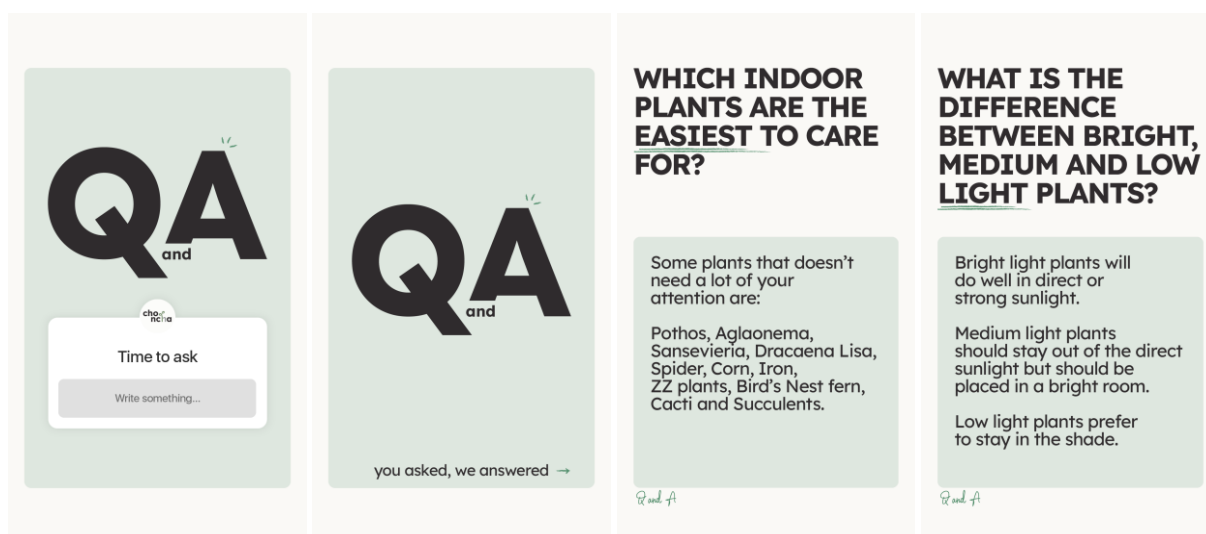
Q and A

cho ncha

Time to ask

Write something...

Q and A

you asked, we answered →

WHICH INDOOR PLANTS ARE THE EASIEST TO CARE FOR?

Some plants that doesn't need a lot of your attention are:

Pothos, Aglaonema, Sansevieria, Dracaena Lisa, Spider, Corn, Iron, ZZ plants, Bird's Nest fern, Cacti and Succulents.

Q and A

WHAT IS THE DIFFERENCE BETWEEN BRIGHT, MEDIUM AND LOW LIGHT PLANTS?

Bright light plants will do well in direct or strong sunlight.

Medium light plants should stay out of the direct sunlight but should be placed in a bright room.

Low light plants prefer to stay in the shade.

Q and A